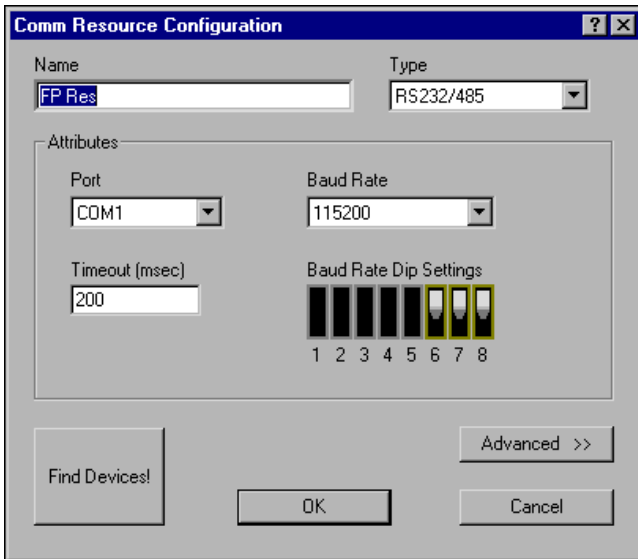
Comm Resource Configuration

? X

Name

FP Res

Type

RS232/485

Attributes

Port

COM1

Baud Rate

115200

Timeout (msec)

200

Baud Rate Dip Settings

1 2 3 4 5 6 7 8

Advanced >>

Find Devices!

OK

Cancel